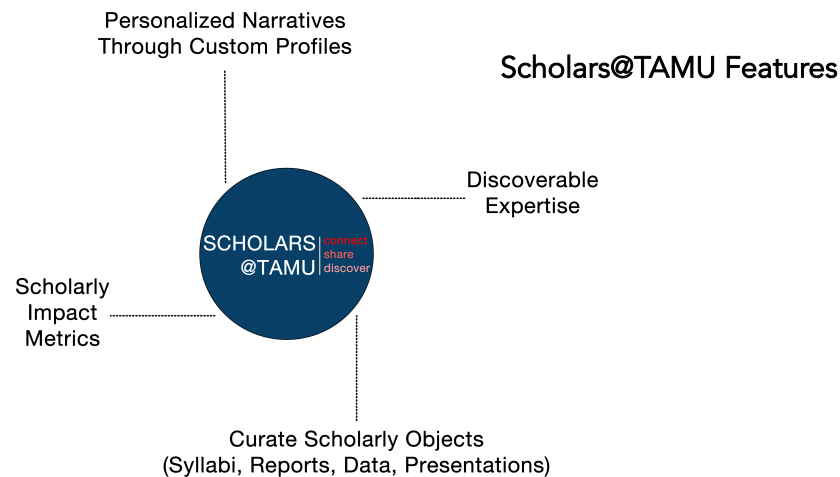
Personalized Narratives Through Custom Profiles

Scholars@TAMU Features

Discoverable Expertise

SCHOLARS @TAMU

connect
share
discover

Scholarly Impact Metrics

Curate Scholarly Objects (Syllabi, Reports, Data, Presentations)